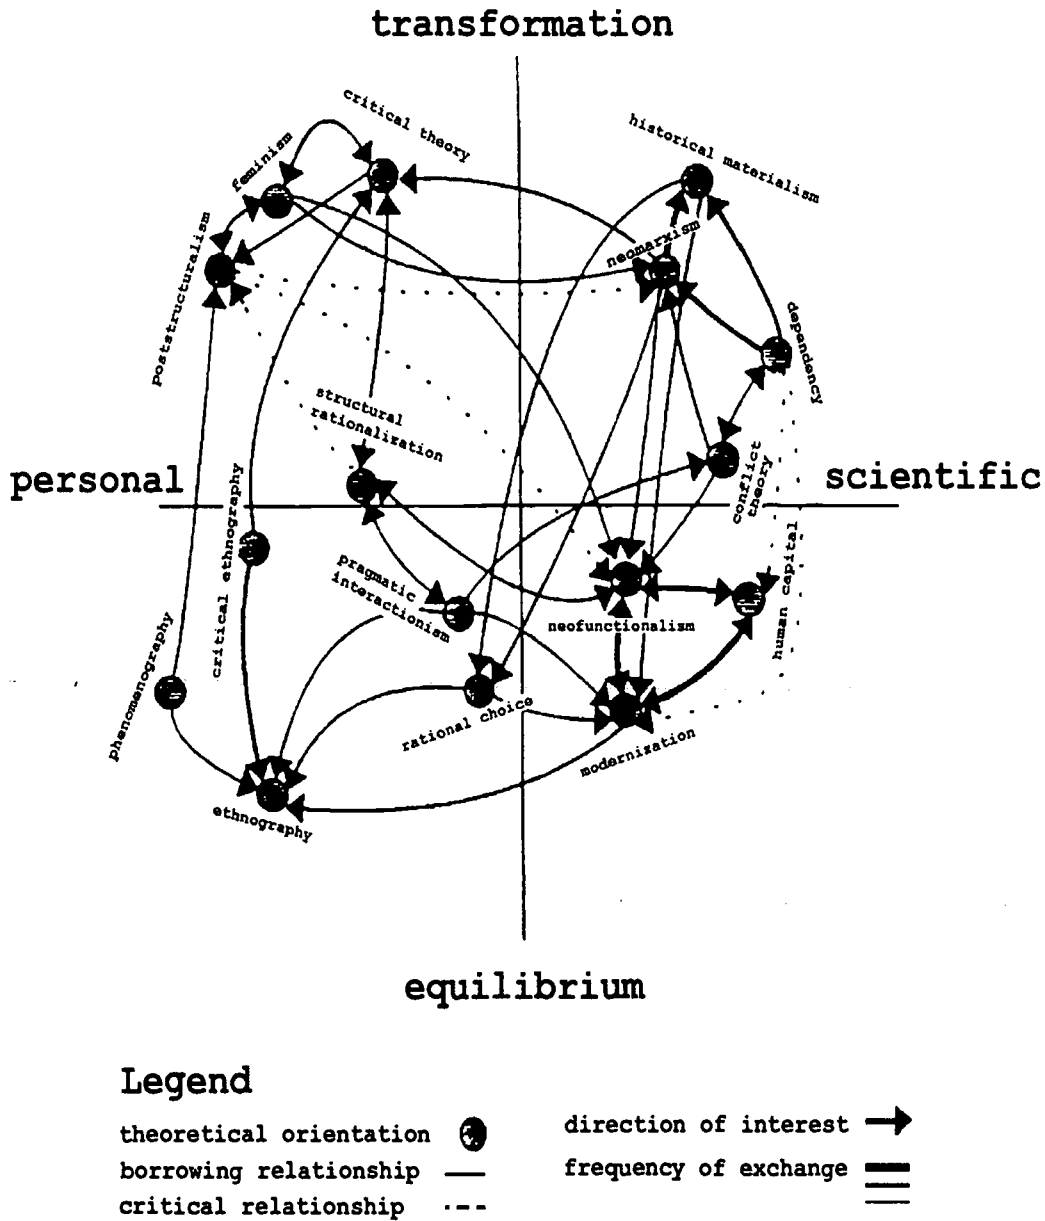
transformation

critical theory

historical materialism

feminism

poststructuralism

neomarxism

dependency

structural rationalization

personal

scientific

conflict theory

critical ethnography

pragmatic interactionism

neofunctionalism

human capital

phenomenography

rational choice

modernization

ethnography

equilibrium

Legend

theoretical orientation

borrowing relationship

critical relationship

direction of interest

frequency of exchange